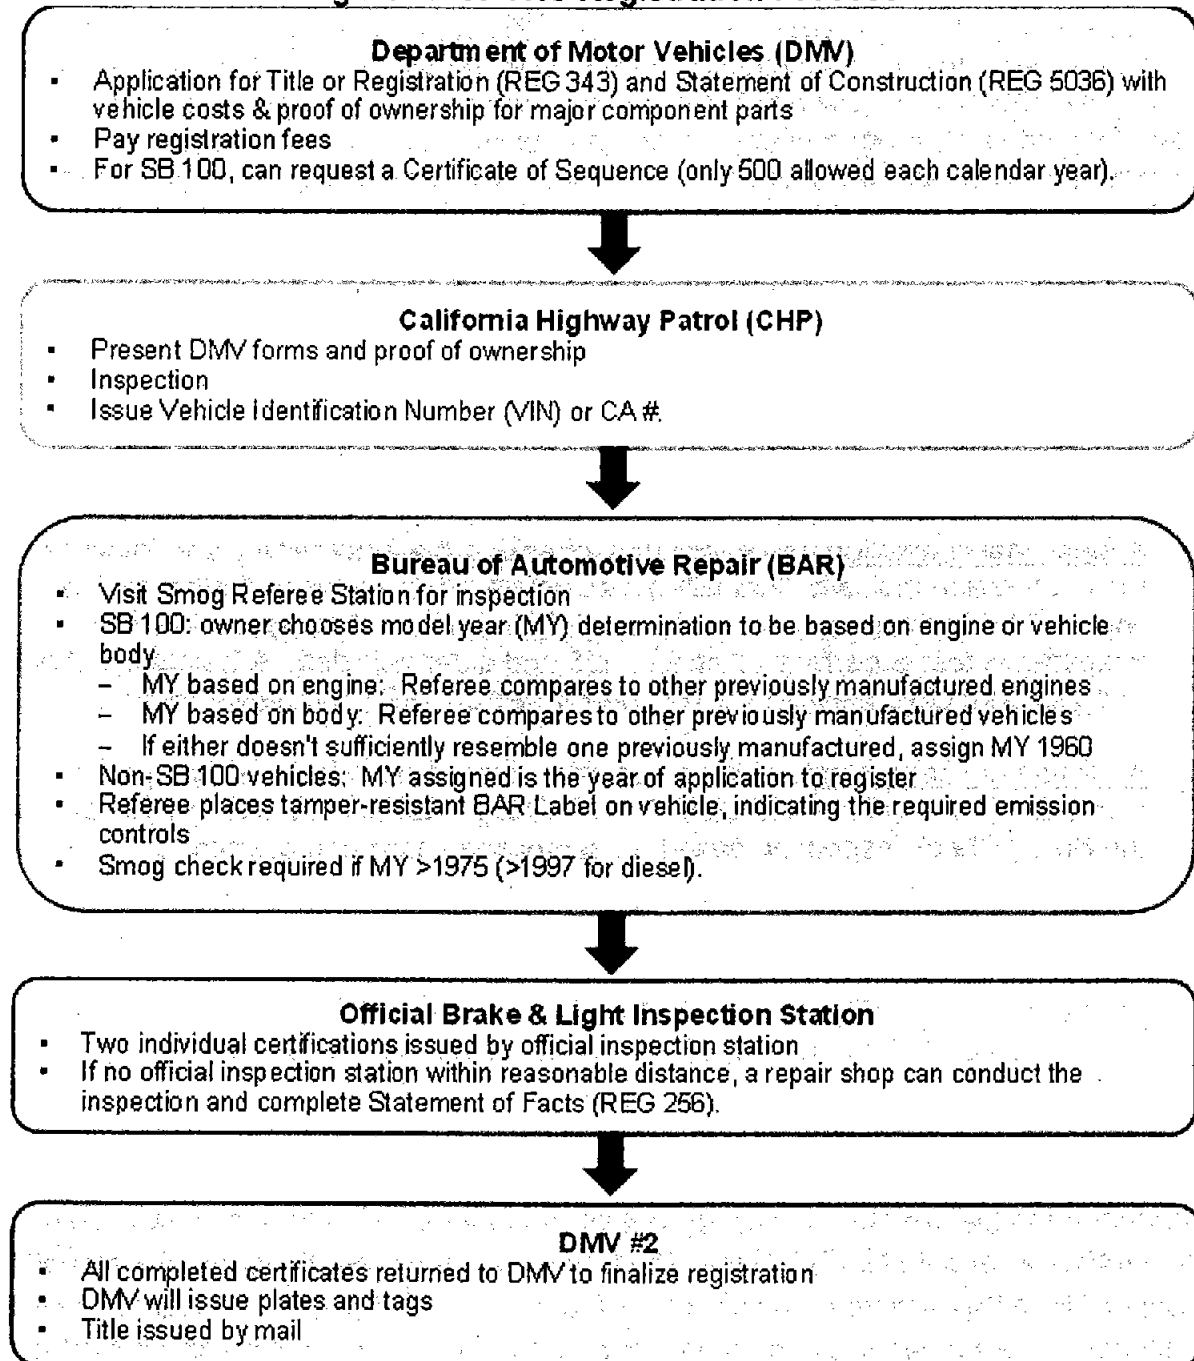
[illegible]

Department of Motor Vehicles (DMV)

- Application for Title or Registration (REG 343) and Statement of Construction (REG 5036) with vehicle costs & proof of ownership for major component parts
- Pay registration fees
- For SB 100, can request a Certificate of Sequence (only 500 allowed each calendar year).

California Highway Patrol (CHP)

- Present DMV forms and proof of ownership
- Inspection
- Issue Vehicle Identification Number (VIN) or CA #.

Bureau of Automotive Repair (BAR)

- Visit Smog Referee Station for inspection
- SB 100: owner chooses model year (MY) determination to be based on engine or vehicle body
  - MY based on engine: Referee compares to other previously manufactured engines
  - MY based on body: Referee compares to other previously manufactured vehicles
  - If either doesn't sufficiently resemble one previously manufactured, assign MY 1960
- Non-SB 100 vehicles: MY assigned is the year of application to register
- Referee places tamper-resistant BAR Label on vehicle, indicating the required emission controls
- Smog check required if MY >1975 (>1997 for diesel).

Official Brake & Light Inspection Station

- Two individual certifications issued by official inspection station
- If no official inspection station within reasonable distance, a repair shop can conduct the inspection and complete Statement of Facts (REG 256).

DMV #2

- All completed certificates returned to DMV to finalize registration
- DMV will issue plates and tags
- Title issued by mail